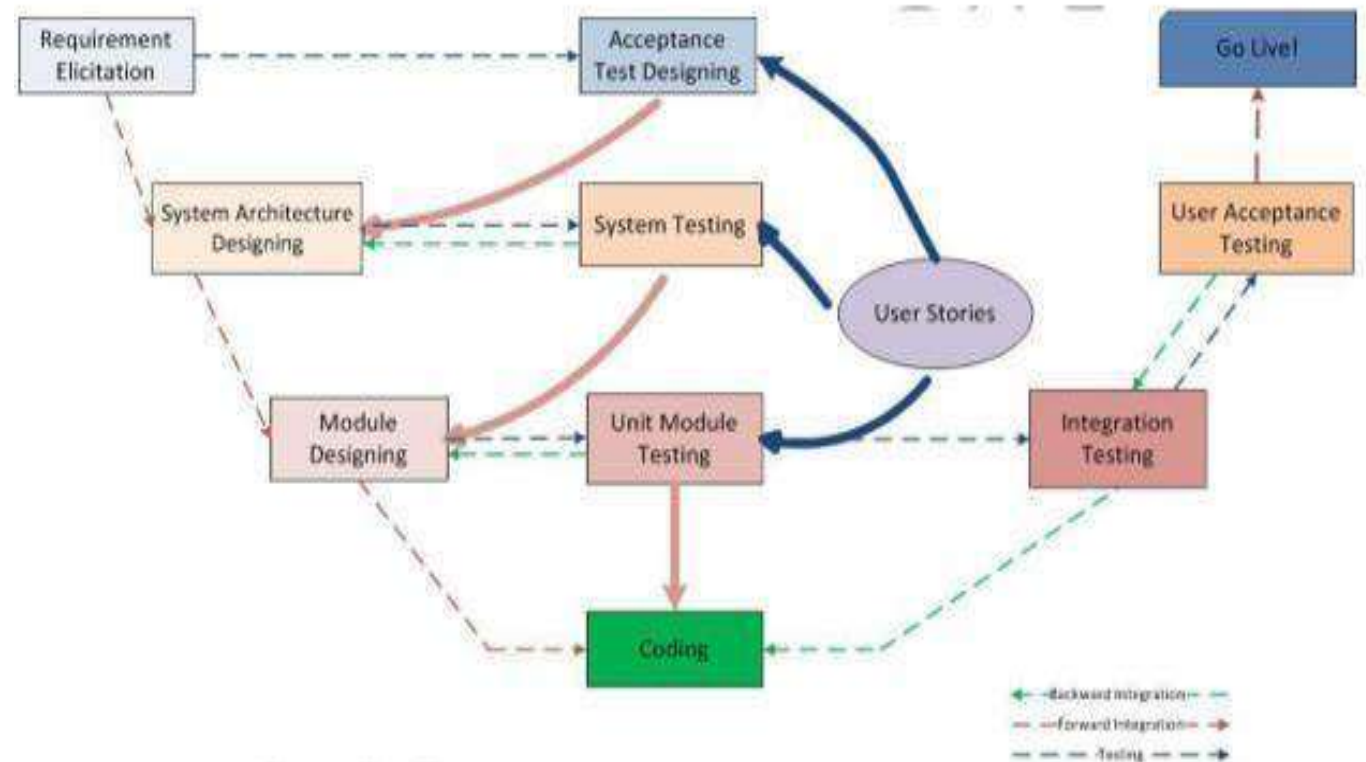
Requirement Elicitation

Acceptance Test Designing

Go Live!

System Architecture Designing

System Testing

User Acceptance Testing

User Stories

Module Designing

Unit Module Testing

Integration Testing

Coding

Backward Integration

Forward Integration

Testing